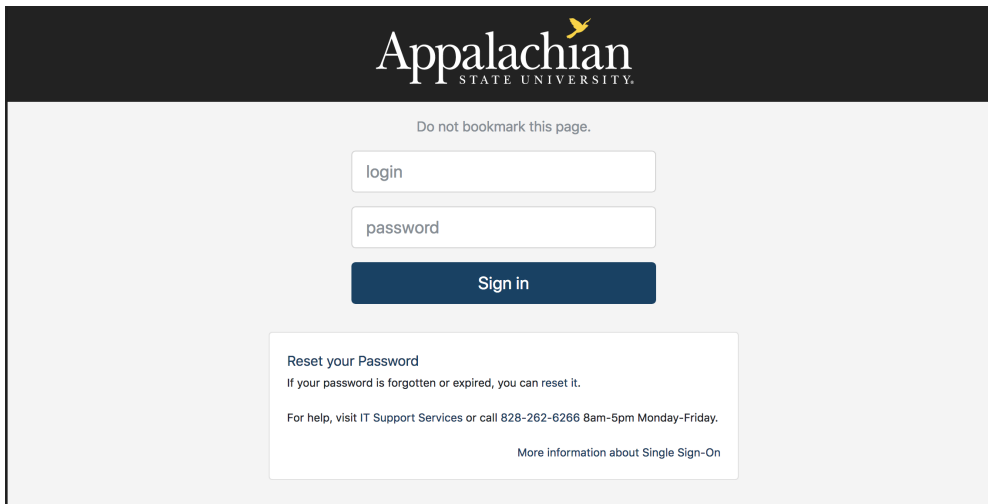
Appalachian
STATE UNIVERSITY®

Do not bookmark this page.

login

password

Sign in

Reset your Password
If your password is forgotten or expired, you can reset it.

For help, visit IT Support Services or call 828-262-6266 8am-5pm Monday-Friday.

More information about Single Sign-On